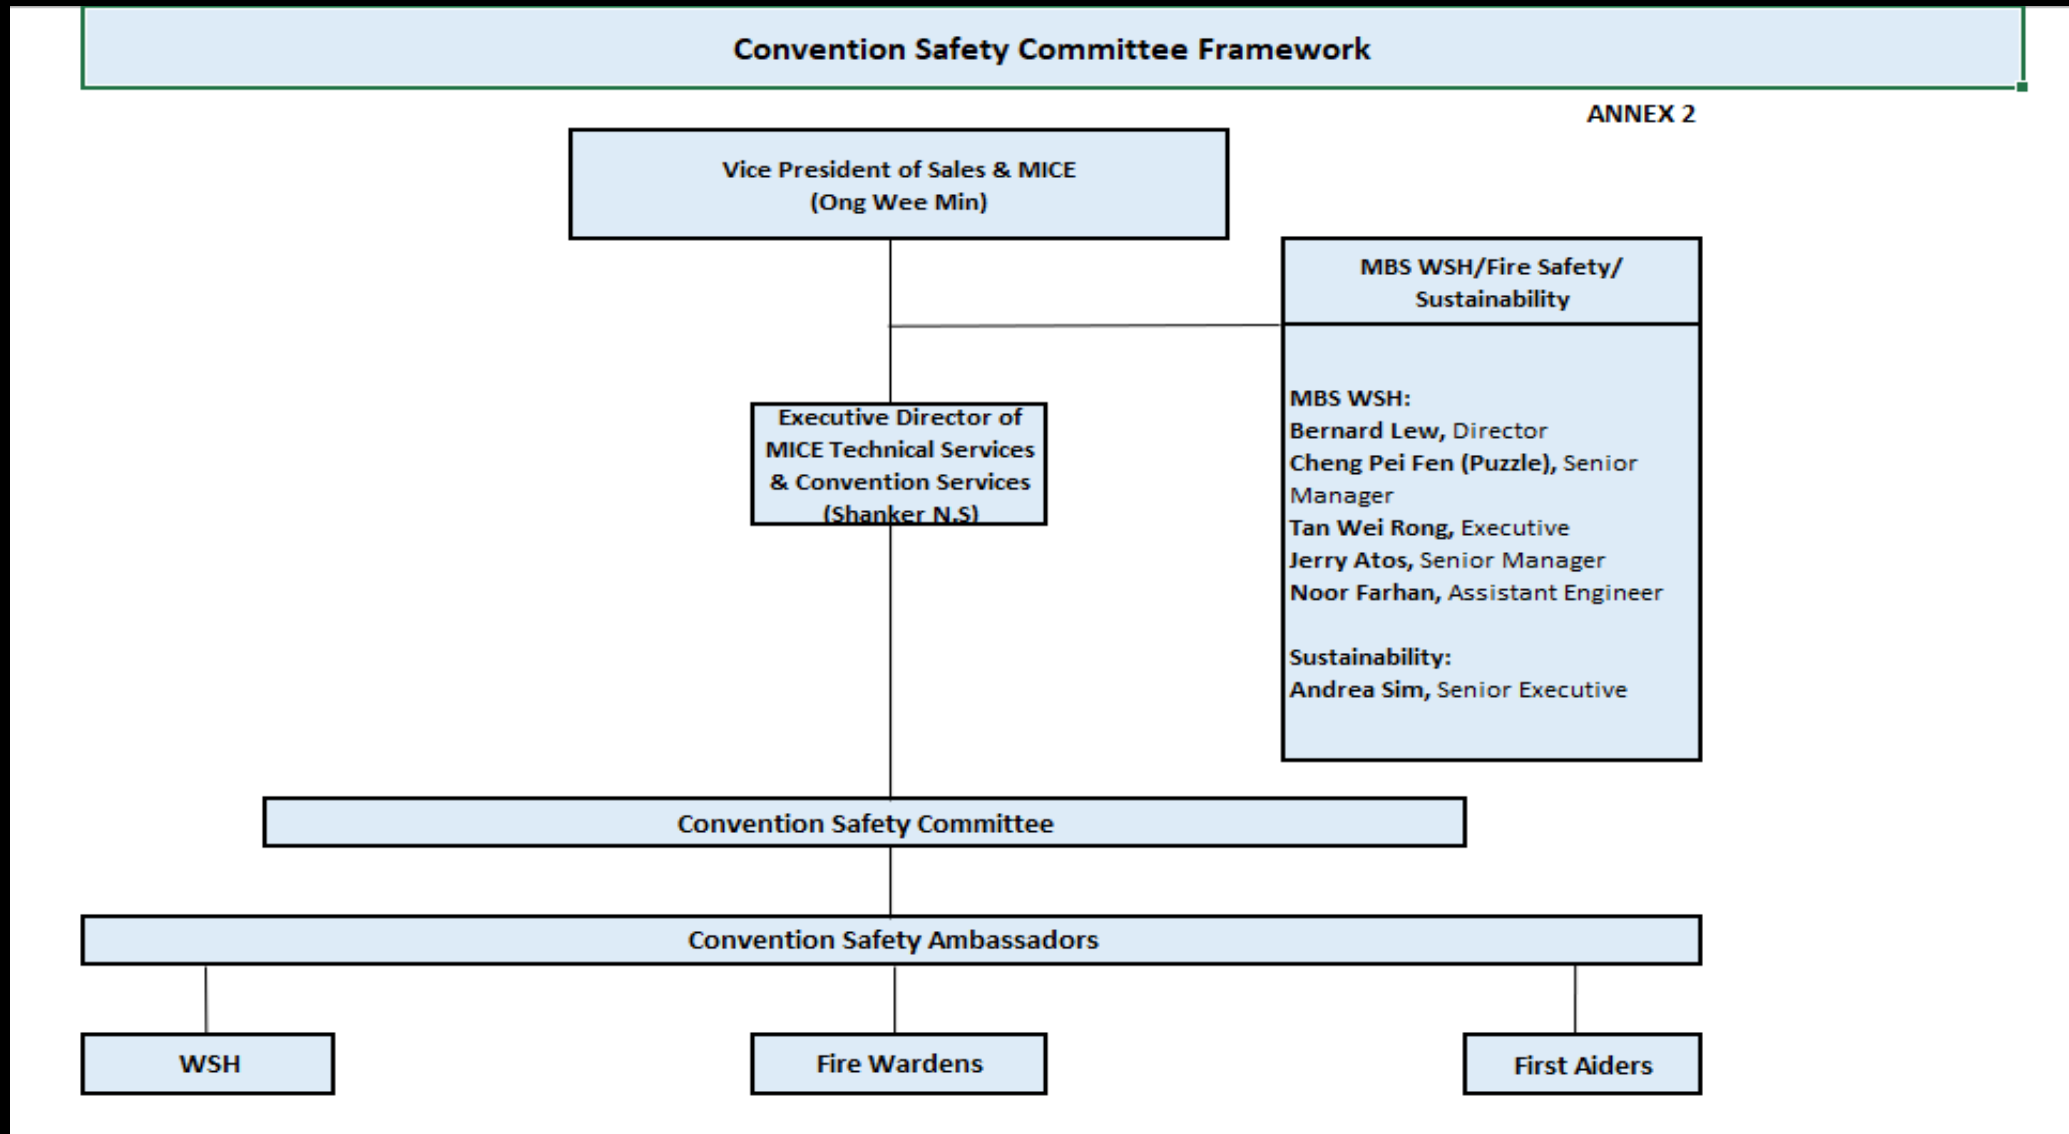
Convention Safety Committee Framework

ANNEX 2

Vice President of Sales & MICE
(Ong Wee Min)

MBS WSH/Fire Safety/ Sustainability

MBS WSH:
Bernard Lew, Director
Cheng Pei Fen (Puzzle), Senior Manager
Tan Wei Rong, Executive
Jerry Atos, Senior Manager
Noor Farhan, Assistant Engineer

Sustainability:
Andrea Sim, Senior Executive

Executive Director of MICE Technical Services & Convention Services
(Shanker N.S)

Convention Safety Committee

Convention Safety Ambassadors

WSH

Fire Wardens

First Aiders